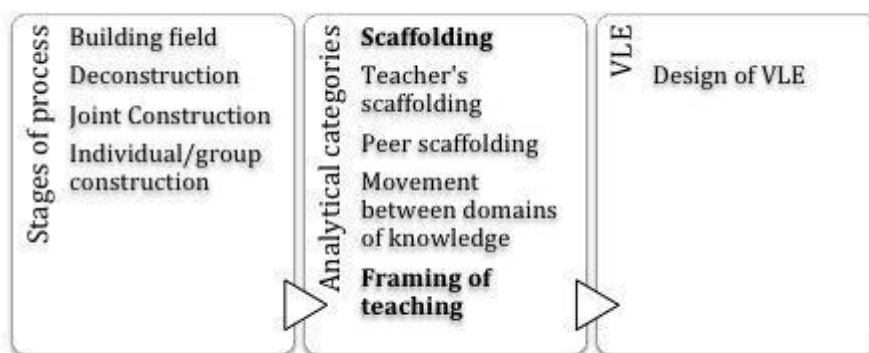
Stages of process
Building field
Deconstruction
Joint Construction
Individual/group construction

Analytical categories
**Scaffolding**
Teacher's scaffolding
Peer scaffolding
Movement between domains of knowledge
**Framing of teaching**

VLE
Design of VLE